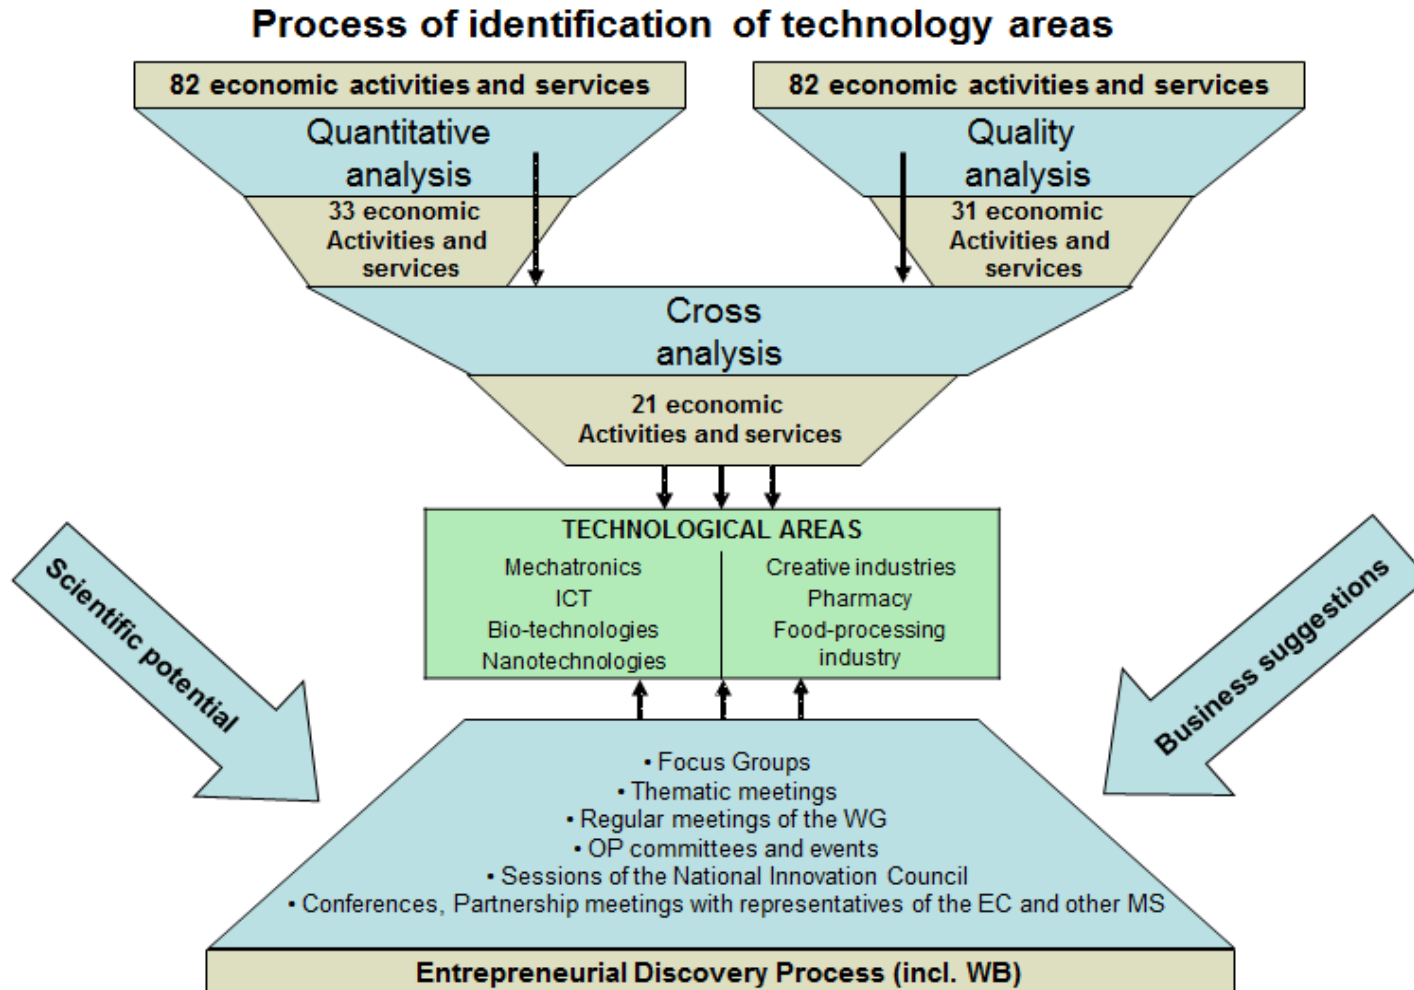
Process of identification of technology areas

82 economic activities and services

Quantitative analysis

33 economic Activities and services

82 economic activities and services

Quality analysis

31 economic Activities and services

Cross analysis

21 economic Activities and services

TECHNOLOGICAL AREAS

Mechatronics
ICT
Bio-technologies
Nanotechnologies

Creative industries
Pharmacy
Food-processing industry

Scientific potential

Business suggestions

• Focus Groups
• Thematic meetings
• Regular meetings of the WG
• OP committees and events
• Sessions of the National Innovation Council
• Conferences, Partnership meetings with representatives of the EC and other MS

Entrepreneurial Discovery Process (incl. WB)